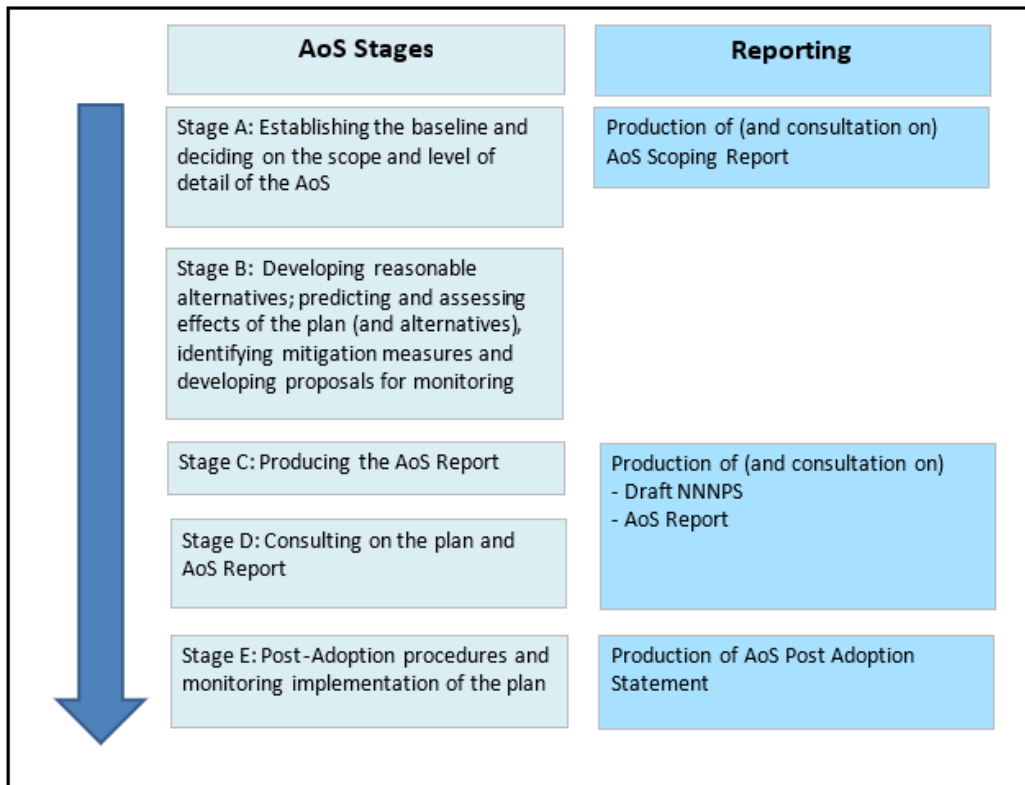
| AoS Stages | Reporting |
|---|---|
| Stage A: Establishing the baseline and deciding on the scope and level of detail of the AoS | Production of (and consultation on) AoS Scoping Report |
| Stage B: Developing reasonable alternatives; predicting and assessing effects of the plan (and alternatives), identifying mitigation measures and developing proposals for monitoring | |
| Stage C: Producing the AoS Report | Production of (and consultation on) - Draft NNNPS - AoS Report |
| Stage D: Consulting on the plan and AoS Report | |
| Stage E: Post-Adoption procedures and monitoring implementation of the plan | Production of AoS Post Adoption Statement |